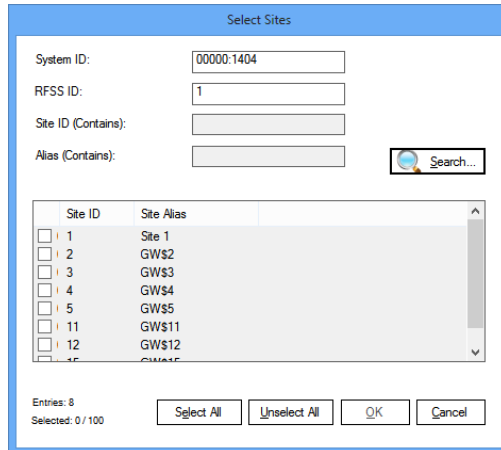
Select Sites

System ID: 00000:1404

RFSS ID: 1

Site ID (Contains):

Alias (Contains):

Search...

| | Site ID | Site Alias |
|---|---|---|
| ☐ | 1 | Site 1 |
| ☐ | 2 | GW$2 |
| ☐ | 3 | GW$3 |
| ☐ | 4 | GW$4 |
| ☐ | 5 | GW$5 |
| ☐ | 11 | GW$11 |
| ☐ | 12 | GW$12 |
| | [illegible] | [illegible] |

Entries: 8
Selected: 0 / 100

Select All
Unselect All
OK
Cancel